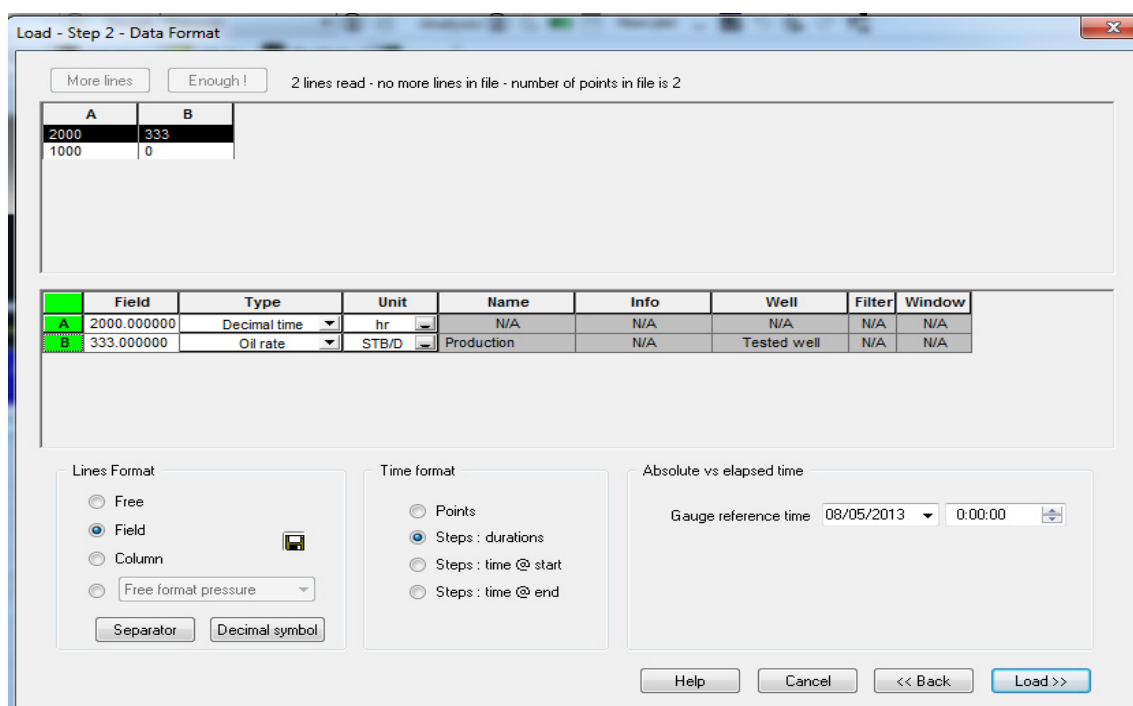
Load - Step 2 - Data Format

More lines | Enough ! | 2 lines read - no more lines in file - number of points in file is 2

| A | B |
|---|---|
| 2000 | 333 |
| 1000 | 0 |

| | Field | Type | Unit | Name | Info | Well | Filter | Window |
|---|---|---|---|---|---|---|---|---|
| A | 2000.000000 | Decimal time | hr | N/A | N/A | N/A | N/A | N/A |
| B | 333.000000 | Oil rate | STB/D | Production | N/A | Tested well | N/A | N/A |

Lines Format
Free
Field
Column
Free format pressure
Separator | Decimal symbol

Time format
Points
Steps : durations
Steps : time @ start
Steps : time @ end

Absolute vs elapsed time
Gauge reference time 08/05/2013 0:00:00

Help | Cancel | << Back | Load >>